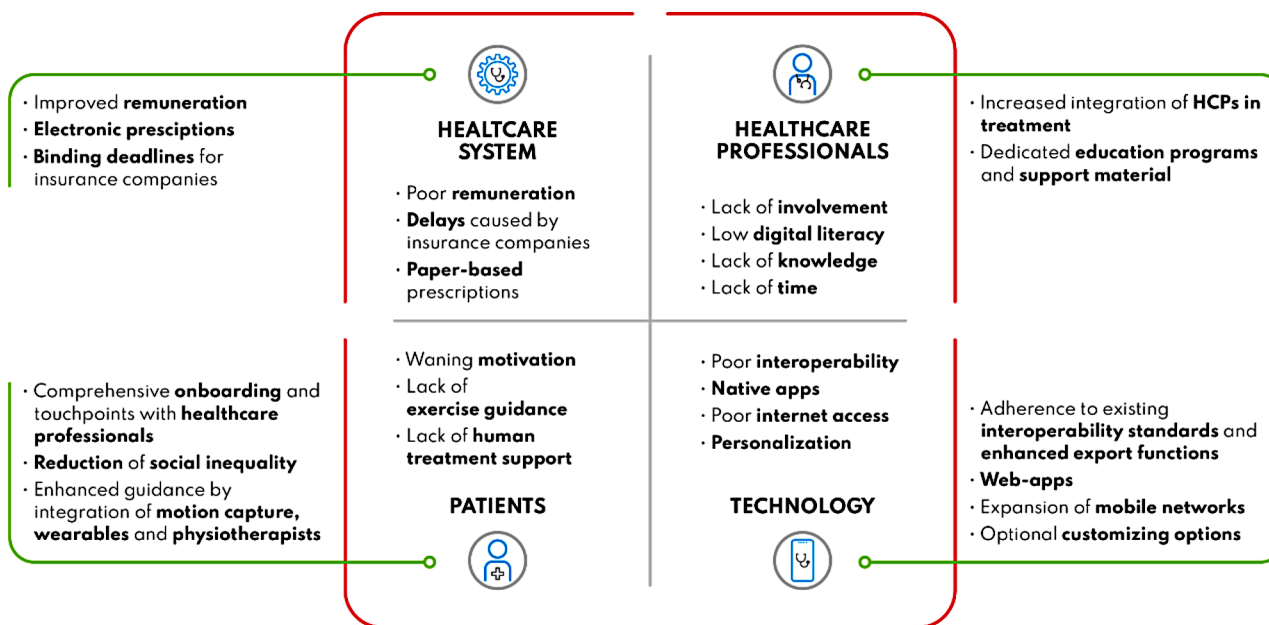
· Improved remuneration
· Electronic presciptions
· Binding deadlines for insurance companies

HEALTCARE SYSTEM

· Poor remuneration
· Delays caused by insurance companies
· Paper-based prescriptions

HEALTHCARE PROFESSIONALS

· Lack of involvement
· Low digital literacy
· Lack of knowledge
· Lack of time

· Increased integration of HCPs in treatment
· Dedicated education programs and support material

· Comprehensive onboarding and touchpoints with healthcare professionals
· Reduction of social inequality
· Enhanced guidance by integration of motion capture, wearables and physiotherapists

· Waning motivation
· Lack of exercise guidance
· Lack of human treatment support

PATIENTS

· Poor interoperability
· Native apps
· Poor internet access
· Personalization

TECHNOLOGY

· Adherence to existing interoperability standards and enhanced export functions
· Web-apps
· Expansion of mobile networks
· Optional customizing options